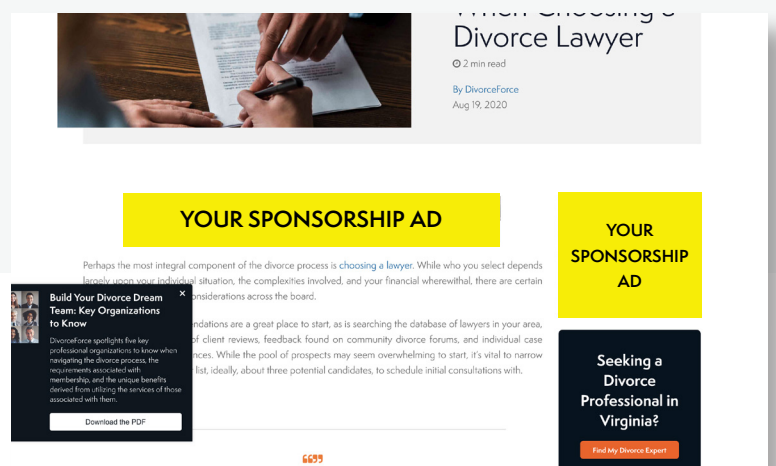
When Choosing a Divorce Lawyer

2 min read

By DivorceForce
Aug 19, 2020

YOUR SPONSORSHIP AD

Perhaps the most integral component of the divorce process is choosing a lawyer. While who you select depends largely upon your individual situation, the complexities involved, and your financial wherewithal, there are certain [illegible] onsiderations across the board.

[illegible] ndations are a great place to start, as is searching the database of lawyers in your area, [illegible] of client reviews, feedback found on community divorce forums, and individual case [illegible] nces. While the pool of prospects may seem overwhelming to start, it's vital to narrow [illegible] list, ideally, about three potential candidates, to schedule initial consultations with.

Build Your Divorce Dream Team: Key Organizations to Know

×

DivorceForce spotlights five key professional organizations to know when navigating the divorce process, the requirements associated with membership, and the unique benefits derived from utilizing the services of those associated with them.

Download the PDF

YOUR SPONSORSHIP AD

Seeking a Divorce Professional in Virginia?

Find My Divorce Expert